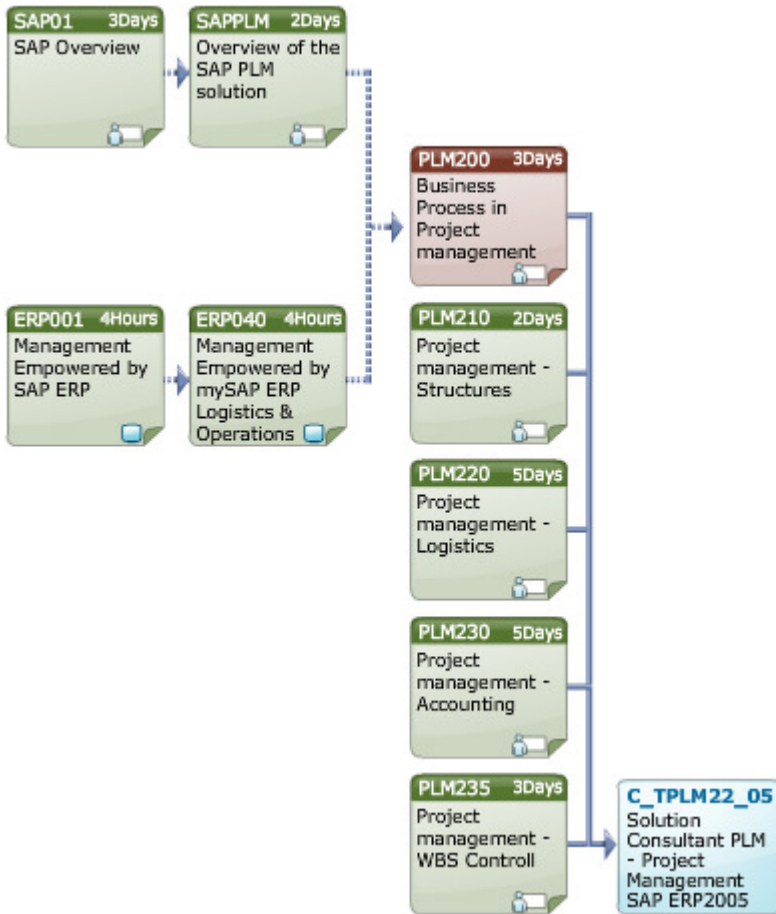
SAP01 3Days
SAP Overview

SAPPLM 2Days
Overview of the SAP PLM solution

ERP001 4Hours
Management Empowered by SAP ERP

ERP040 4Hours
Management Empowered by mySAP ERP Logistics & Operations

PLM200 3Days
Business Process in Project management

PLM210 2Days
Project management - Structures

PLM220 5Days
Project management - Logistics

PLM230 5Days
Project management - Accounting

PLM235 3Days
Project management - WBS Controll

C_TPLM22_05
Solution Consultant PLM - Project Management SAP ERP2005